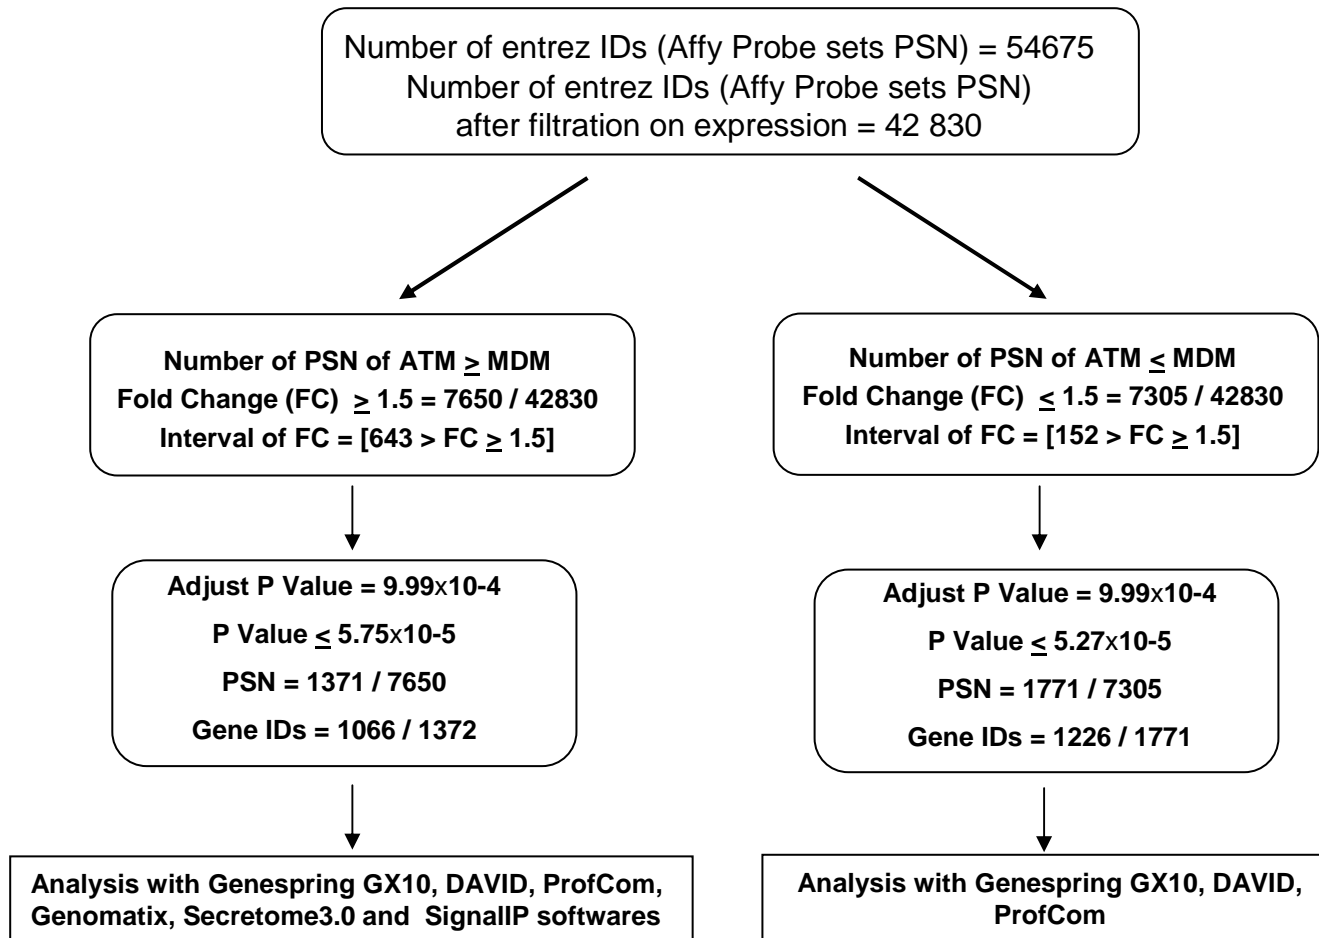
Number of entrez IDs (Affy Probe sets PSN) = 54675
Number of entrez IDs (Affy Probe sets PSN) after filtration on expression = 42 830

Number of PSN of ATM $\geq$ MDM
Fold Change (FC) $\geq$ 1.5 = 7650 / 42830
Interval of FC = [643 > FC $\geq$ 1.5]

Adjust P Value = 9.99x10-4
P Value $\leq$ 5.75x10-5
PSN = 1371 / 7650
Gene IDs = 1066 / 1372

Analysis with Genespring GX10, DAVID, ProfCom, Genomatix, Secretome3.0 and SignalIP softwares

Number of PSN of ATM $\leq$ MDM
Fold Change (FC) $\leq$ 1.5 = 7305 / 42830
Interval of FC = [152 > FC $\geq$ 1.5]

Adjust P Value = 9.99x10-4
P Value $\leq$ 5.27x10-5
PSN = 1771 / 7305
Gene IDs = 1226 / 1771

Analysis with Genespring GX10, DAVID, ProfCom